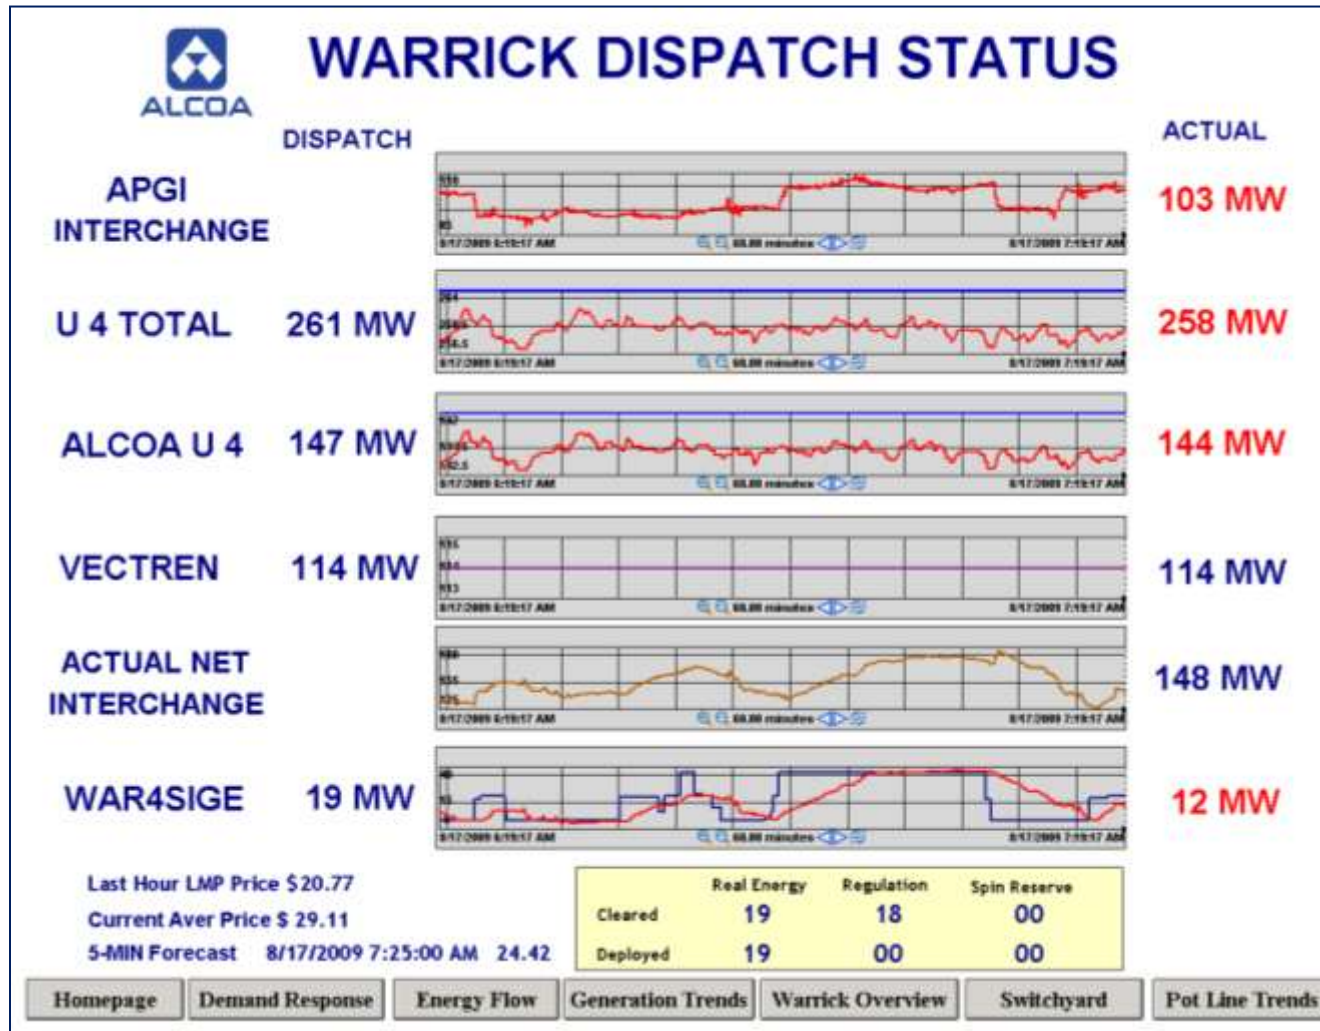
ALCOA

WARRICK DISPATCH STATUS

DISPATCH

ACTUAL

APGI INTERCHANGE

103 MW

U 4 TOTAL 261 MW

258 MW

ALCOA U 4 147 MW

144 MW

VECTREN 114 MW

114 MW

ACTUAL NET INTERCHANGE

148 MW

WAR4SIGE 19 MW

12 MW

Last Hour LMP Price $20.77

Current Aver Price $ 29.11

5-MIN Forecast 8/17/2009 7:25:00 AM 24.42

| | Real Energy | Regulation | Spin Reserve |
|---|---|---|---|
| Cleared | 19 | 18 | 00 |
| Deployed | 19 | 00 | 00 |

Homepage Demand Response Energy Flow Generation Trends Warrick Overview Switchyard Pot Line Trends